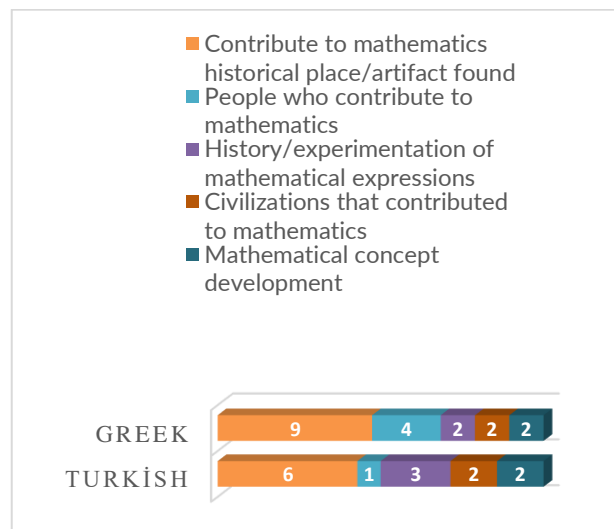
Contribute to mathematics historical place/artifact found
People who contribute to mathematics
History/experimentation of mathematical expressions
Civilizations that contributed to mathematics
Mathematical concept development

GREEK
9
4
2
2
2

TURKİSH
6
1
3
2
2